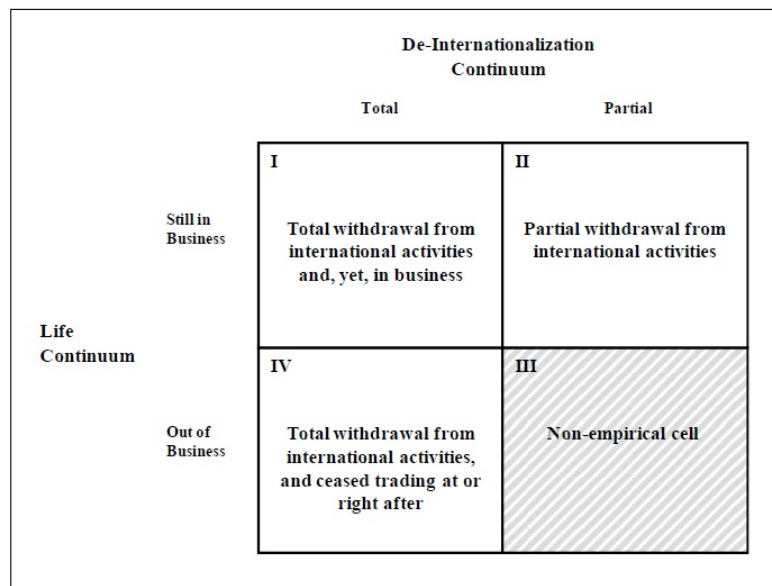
De-Internationalization Continuum

| | Total | Partial |
|---|---|---|
| Still in Business | I<br>Total withdrawal from international activities and, yet, in business | II<br>Partial withdrawal from international activities |
| Out of Business | IV<br>Total withdrawal from international activities, and ceased trading at or right after | III<br>Non-empirical cell |

Life Continuum